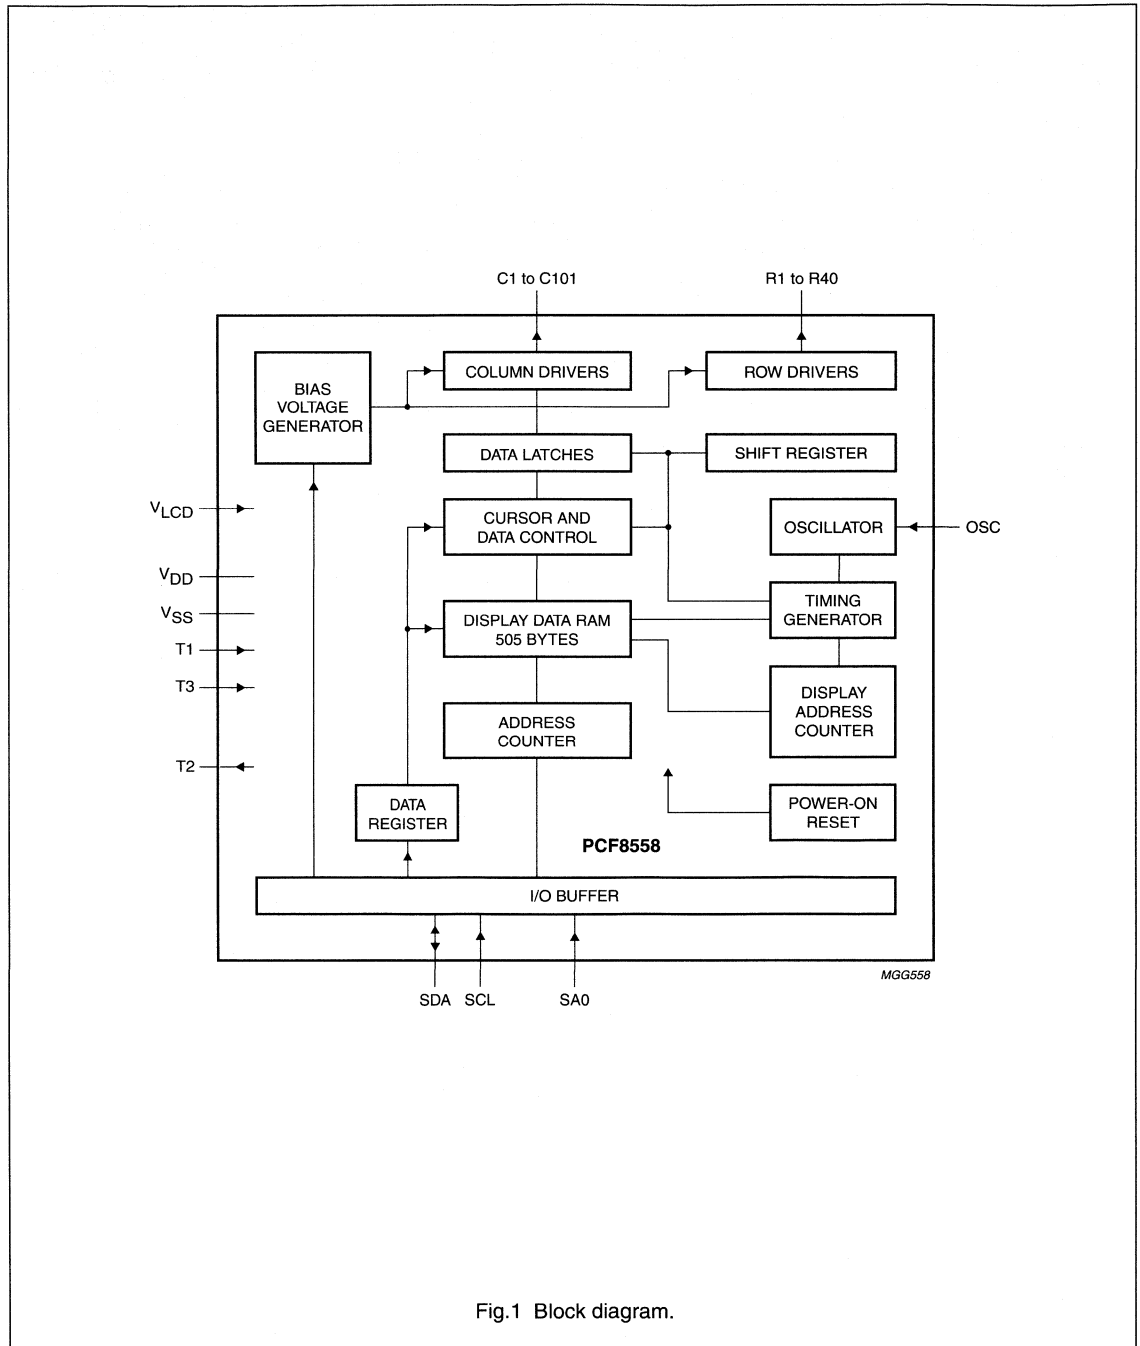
C1 to C101

R1 to R40

BIAS VOLTAGE GENERATOR

COLUMN DRIVERS

ROW DRIVERS

DATA LATCHES

SHIFT REGISTER

$V_{LCD}$

CURSOR AND DATA CONTROL

OSCILLATOR

OSC

$V_{DD}$

$V_{SS}$

DISPLAY DATA RAM 505 BYTES

TIMING GENERATOR

T1

T3

ADDRESS COUNTER

DISPLAY ADDRESS COUNTER

T2

DATA REGISTER

POWER-ON RESET

PCF8558

I/O BUFFER

MGG558

SDA SCL SA0

Fig.1 Block diagram.